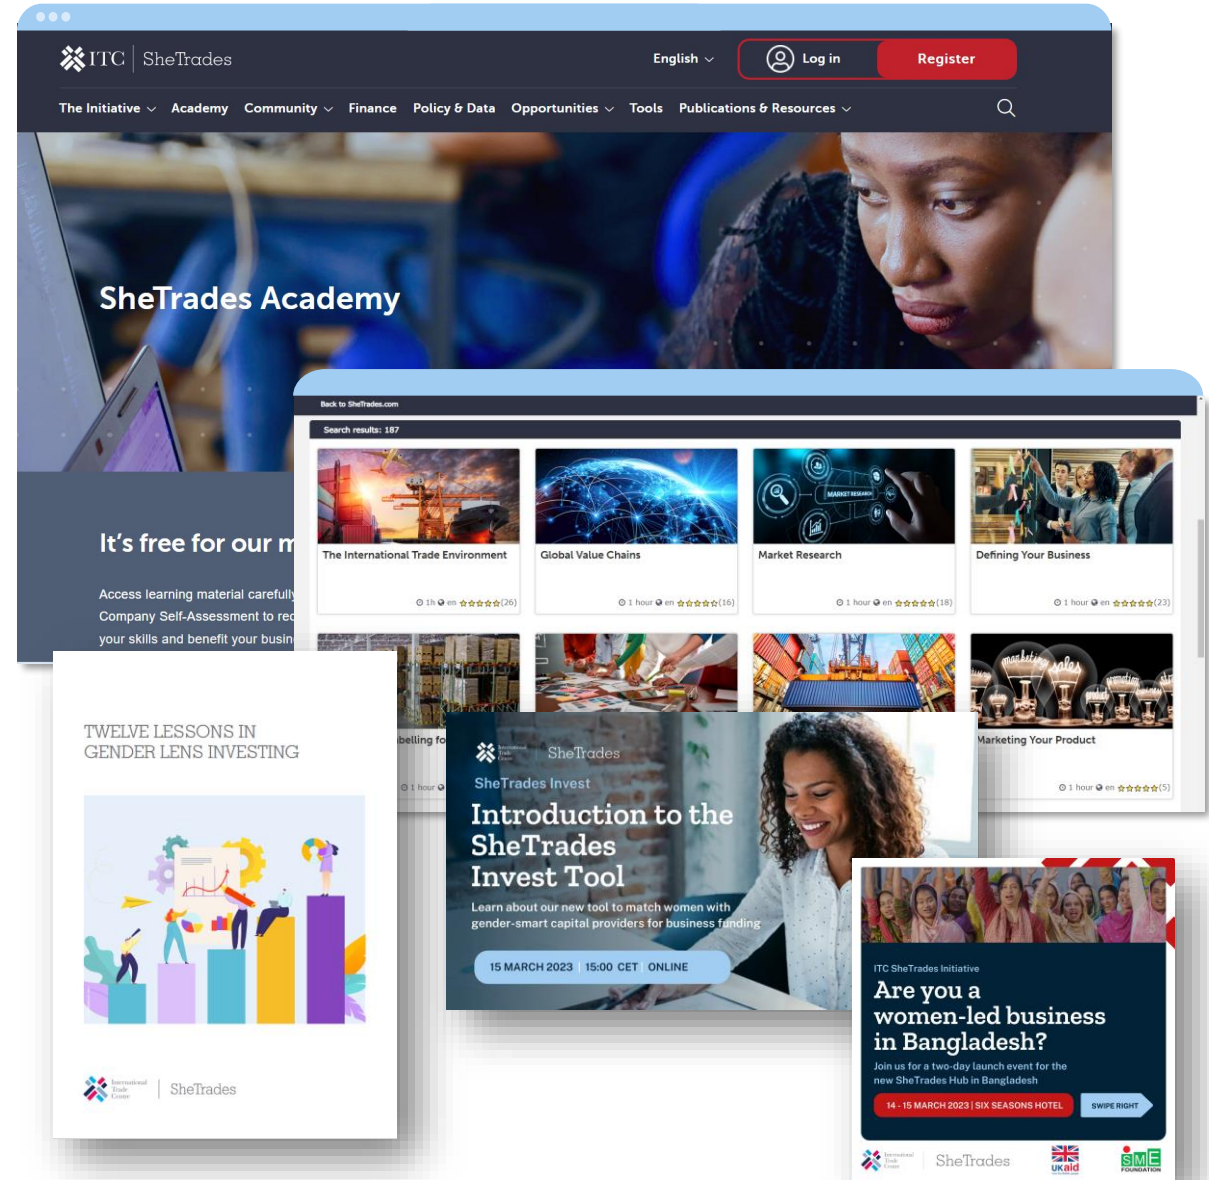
ITC | SheTrades

English

Log in

Register

The Initiative Academy Community Finance Policy & Data Opportunities Tools Publications & Resources

SheTrades Academy

It's free for our m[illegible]

Access learning material carefully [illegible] Company Self-Assessment to re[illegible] your skills and benefit your busin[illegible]

Back to SheTrades.com

Search results: 187

The International Trade Environment
1h en (26)

Global Value Chains
1 hour en (16)

Market Research
1 hour en (18)

Defining Your Business
1 hour en (23)

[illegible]belling fo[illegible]
1 hour

Marketing Your Product
1 hour en (5)

TWELVE LESSONS IN GENDER LENS INVESTING

International Trade Centre | SheTrades

SheTrades

SheTrades Invest

Introduction to the SheTrades Invest Tool

Learn about our new tool to match women with gender-smart capital providers for business funding

15 MARCH 2023 | 15:00 CET | ONLINE

ITC SheTrades Initiative

Are you a women-led business in Bangladesh?

Join us for a two-day launch event for the new SheTrades Hub in Bangladesh

14 - 15 MARCH 2023 | SIX SEASONS HOTEL

SWIPE RIGHT

International Trade Centre SheTrades

UKaid

SME FOUNDATION